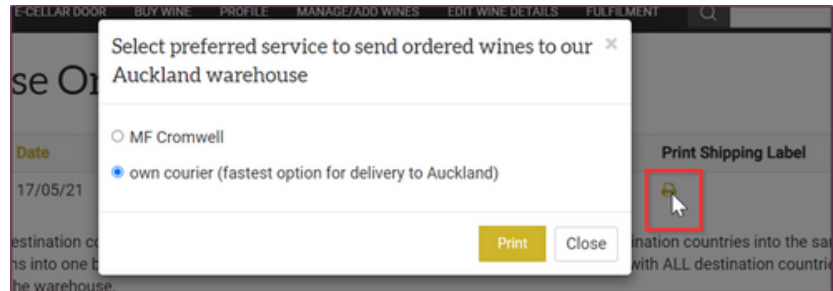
E-CELLAR DOOR BUY WINE PROFILE MANAGE/ADD WINES EDIT WINE DETAILS FULFILMENT

se Or

Date

17/05/21

Print Shipping Label

estination c

ns into one b

he warehouse

nation countries into the sa

with ALL destination countri

Select preferred service to send ordered wines to our Auckland warehouse

×

MF Cromwell

own courier (fastest option for delivery to Auckland)

Print

Close